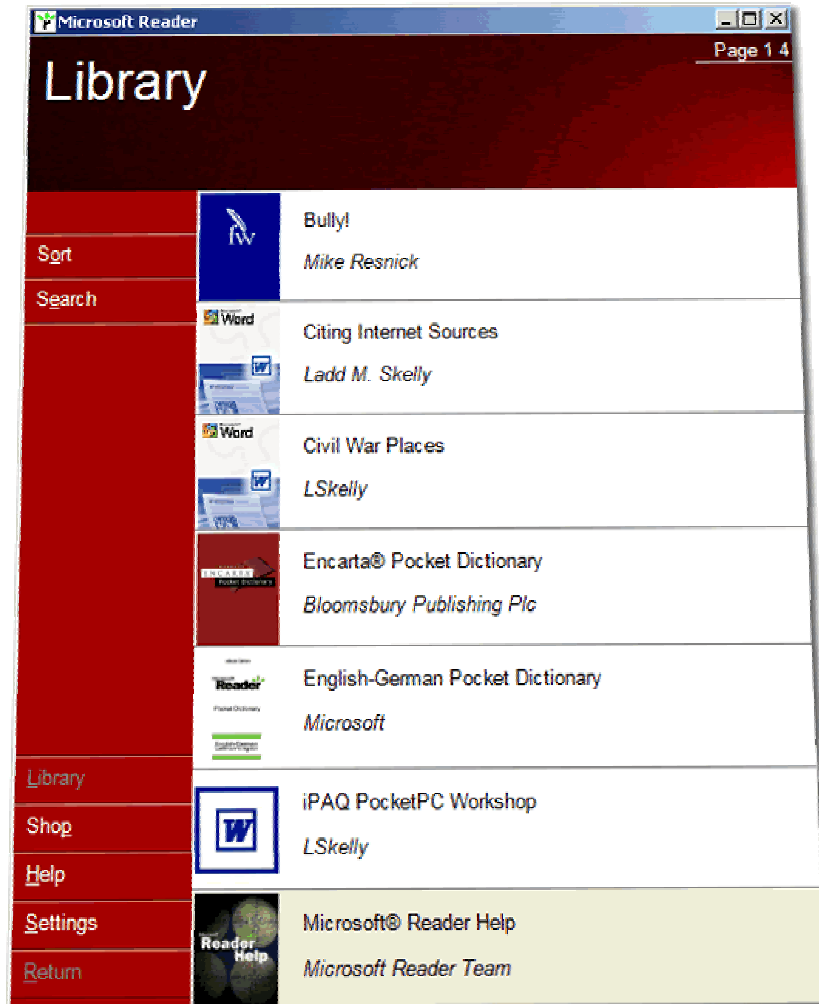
Microsoft Reader

Library

Page 1 4

Sort
Search

Bully!
Mike Resnick

Word
Citing Internet Sources
Ladd M. Skelly

Word
Civil War Places
LSkelly

ENCARTA
Encarta® Pocket Dictionary
Bloomsbury Publishing Plc

Reader
English-German Pocket Dictionary
Microsoft

iPAQ PocketPC Workshop
LSkelly

Reader Help
Microsoft® Reader Help
Microsoft Reader Team

Library
Shop
Help
Settings
Return